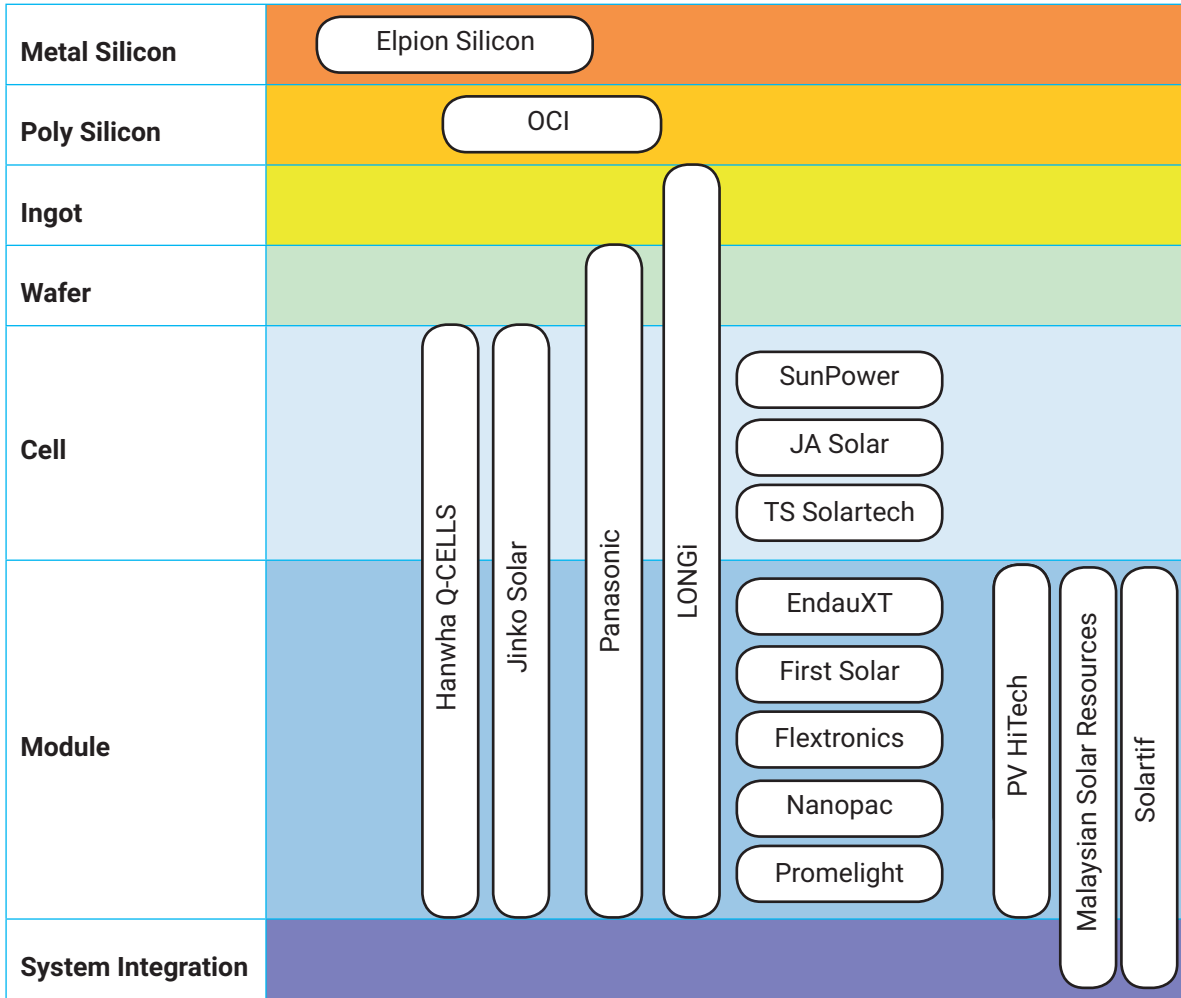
Metal Silicon
Elpion Silicon
Poly Silicon
OCI
Ingot
Wafer
Cell
Module
System Integration

Hanwha Q-CELLS
Jinko Solar
Panasonic
LONGi
SunPower
JA Solar
TS Solartech
EndauXT
First Solar
Flextronics
Nanopac
Promelight
PV HiTech
Malaysian Solar Resources
Solartif